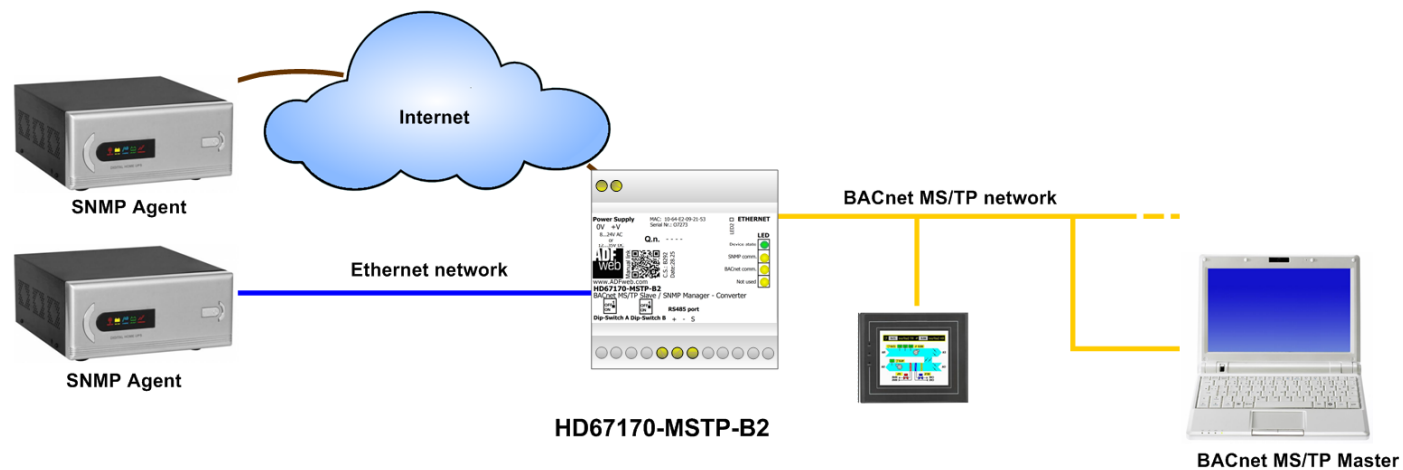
Internet

SNMP Agent

SNMP Agent

Ethernet network

BACnet MS/TP network

Power Supply
0V +V
8...24V AC
or
12...35V DC

MAC: 10-64-E2-09-21-53
Serial Nr.: 07273

Q.n. - - - -

ETHERNET

LED
Device state
SNMP comm.
BACnet comm.
Not used

ADF web

www.ADFweb.com
HD67170-MSTP-B2
BACnet MS/TP Slave / SNMP Manager - Converter

C.S.: B292
Date: 28.25

Dip-Switch A Dip-Switch B
RS485 port
+ - S

HD67170-MSTP-B2

BACnet MS/TP Master